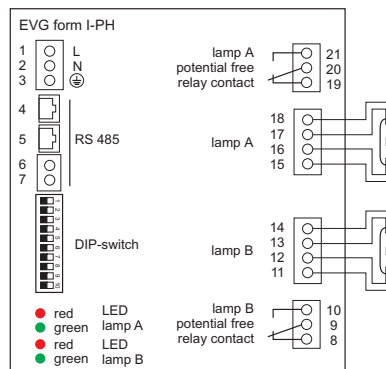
EVG form I-PH

1
2
3

L
N
⏚

4

5

RS 485

6
7

1
2
3
4
5
6
7
8
9
10

DIP-switch

red LED
green lamp A
red LED
green lamp B

lamp A
potential free
relay contact

21
20
19

lamp A

18
17
16
15

lamp B

14
13
12
11

lamp B
potential free
relay contact

10
9
8